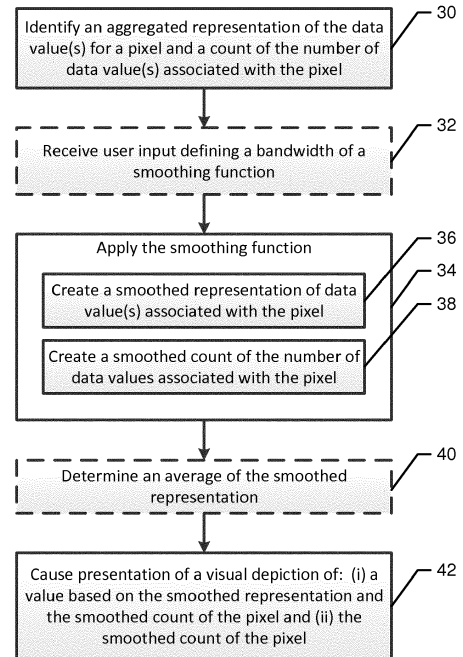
Identify an aggregated representation of the data value(s) for a pixel and a count of the number of data value(s) associated with the pixel

30

Receive user input defining a bandwidth of a smoothing function

32

Apply the smoothing function

36

34

Create a smoothed representation of data value(s) associated with the pixel

38

Create a smoothed count of the number of data values associated with the pixel

Determine an average of the smoothed representation

40

Cause presentation of a visual depiction of: (i) a value based on the smoothed representation and the smoothed count of the pixel and (ii) the smoothed count of the pixel

42